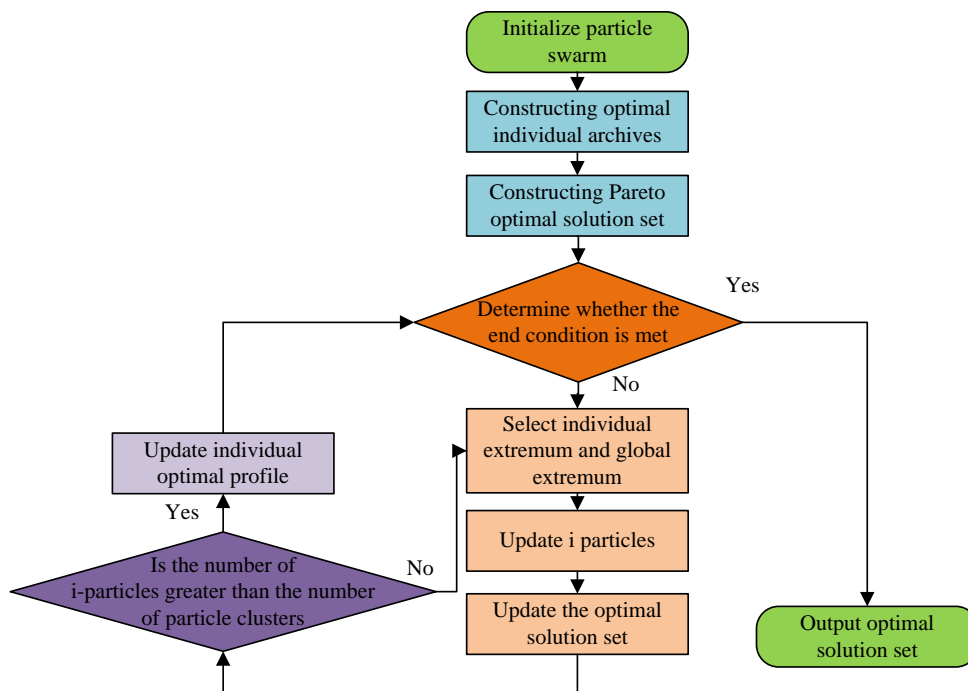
Initialize particle swarm

Constructing optimal individual archives

Constructing Pareto optimal solution set

Determine whether the end condition is met

Yes

No

Select individual extremum and global extremum

Update individual optimal profile

Yes

Update i particles

Is the number of i-particles greater than the number of particle clusters

No

Update the optimal solution set

Output optimal solution set